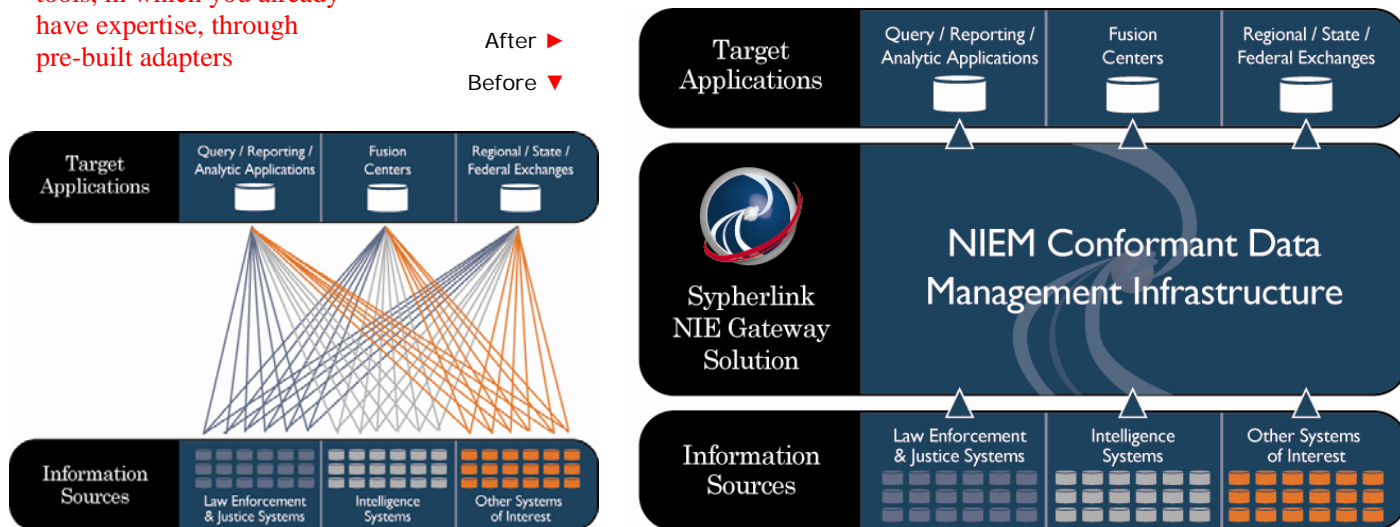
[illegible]
have expertise, through
pre-built adapters

After ►

Before ▼

Target Applications

Query / Reporting / Analytic Applications

Fusion Centers

Regional / State / Federal Exchanges

Information Sources

Law Enforcement & Justice Systems

Intelligence Systems

Other Systems of Interest

Target Applications

Query / Reporting / Analytic Applications

Fusion Centers

Regional / State / Federal Exchanges

Sypherlink NIE Gateway Solution

NIEM Conformant Data Management Infrastructure

Information Sources

Law Enforcement & Justice Systems

Intelligence Systems

Other Systems of Interest